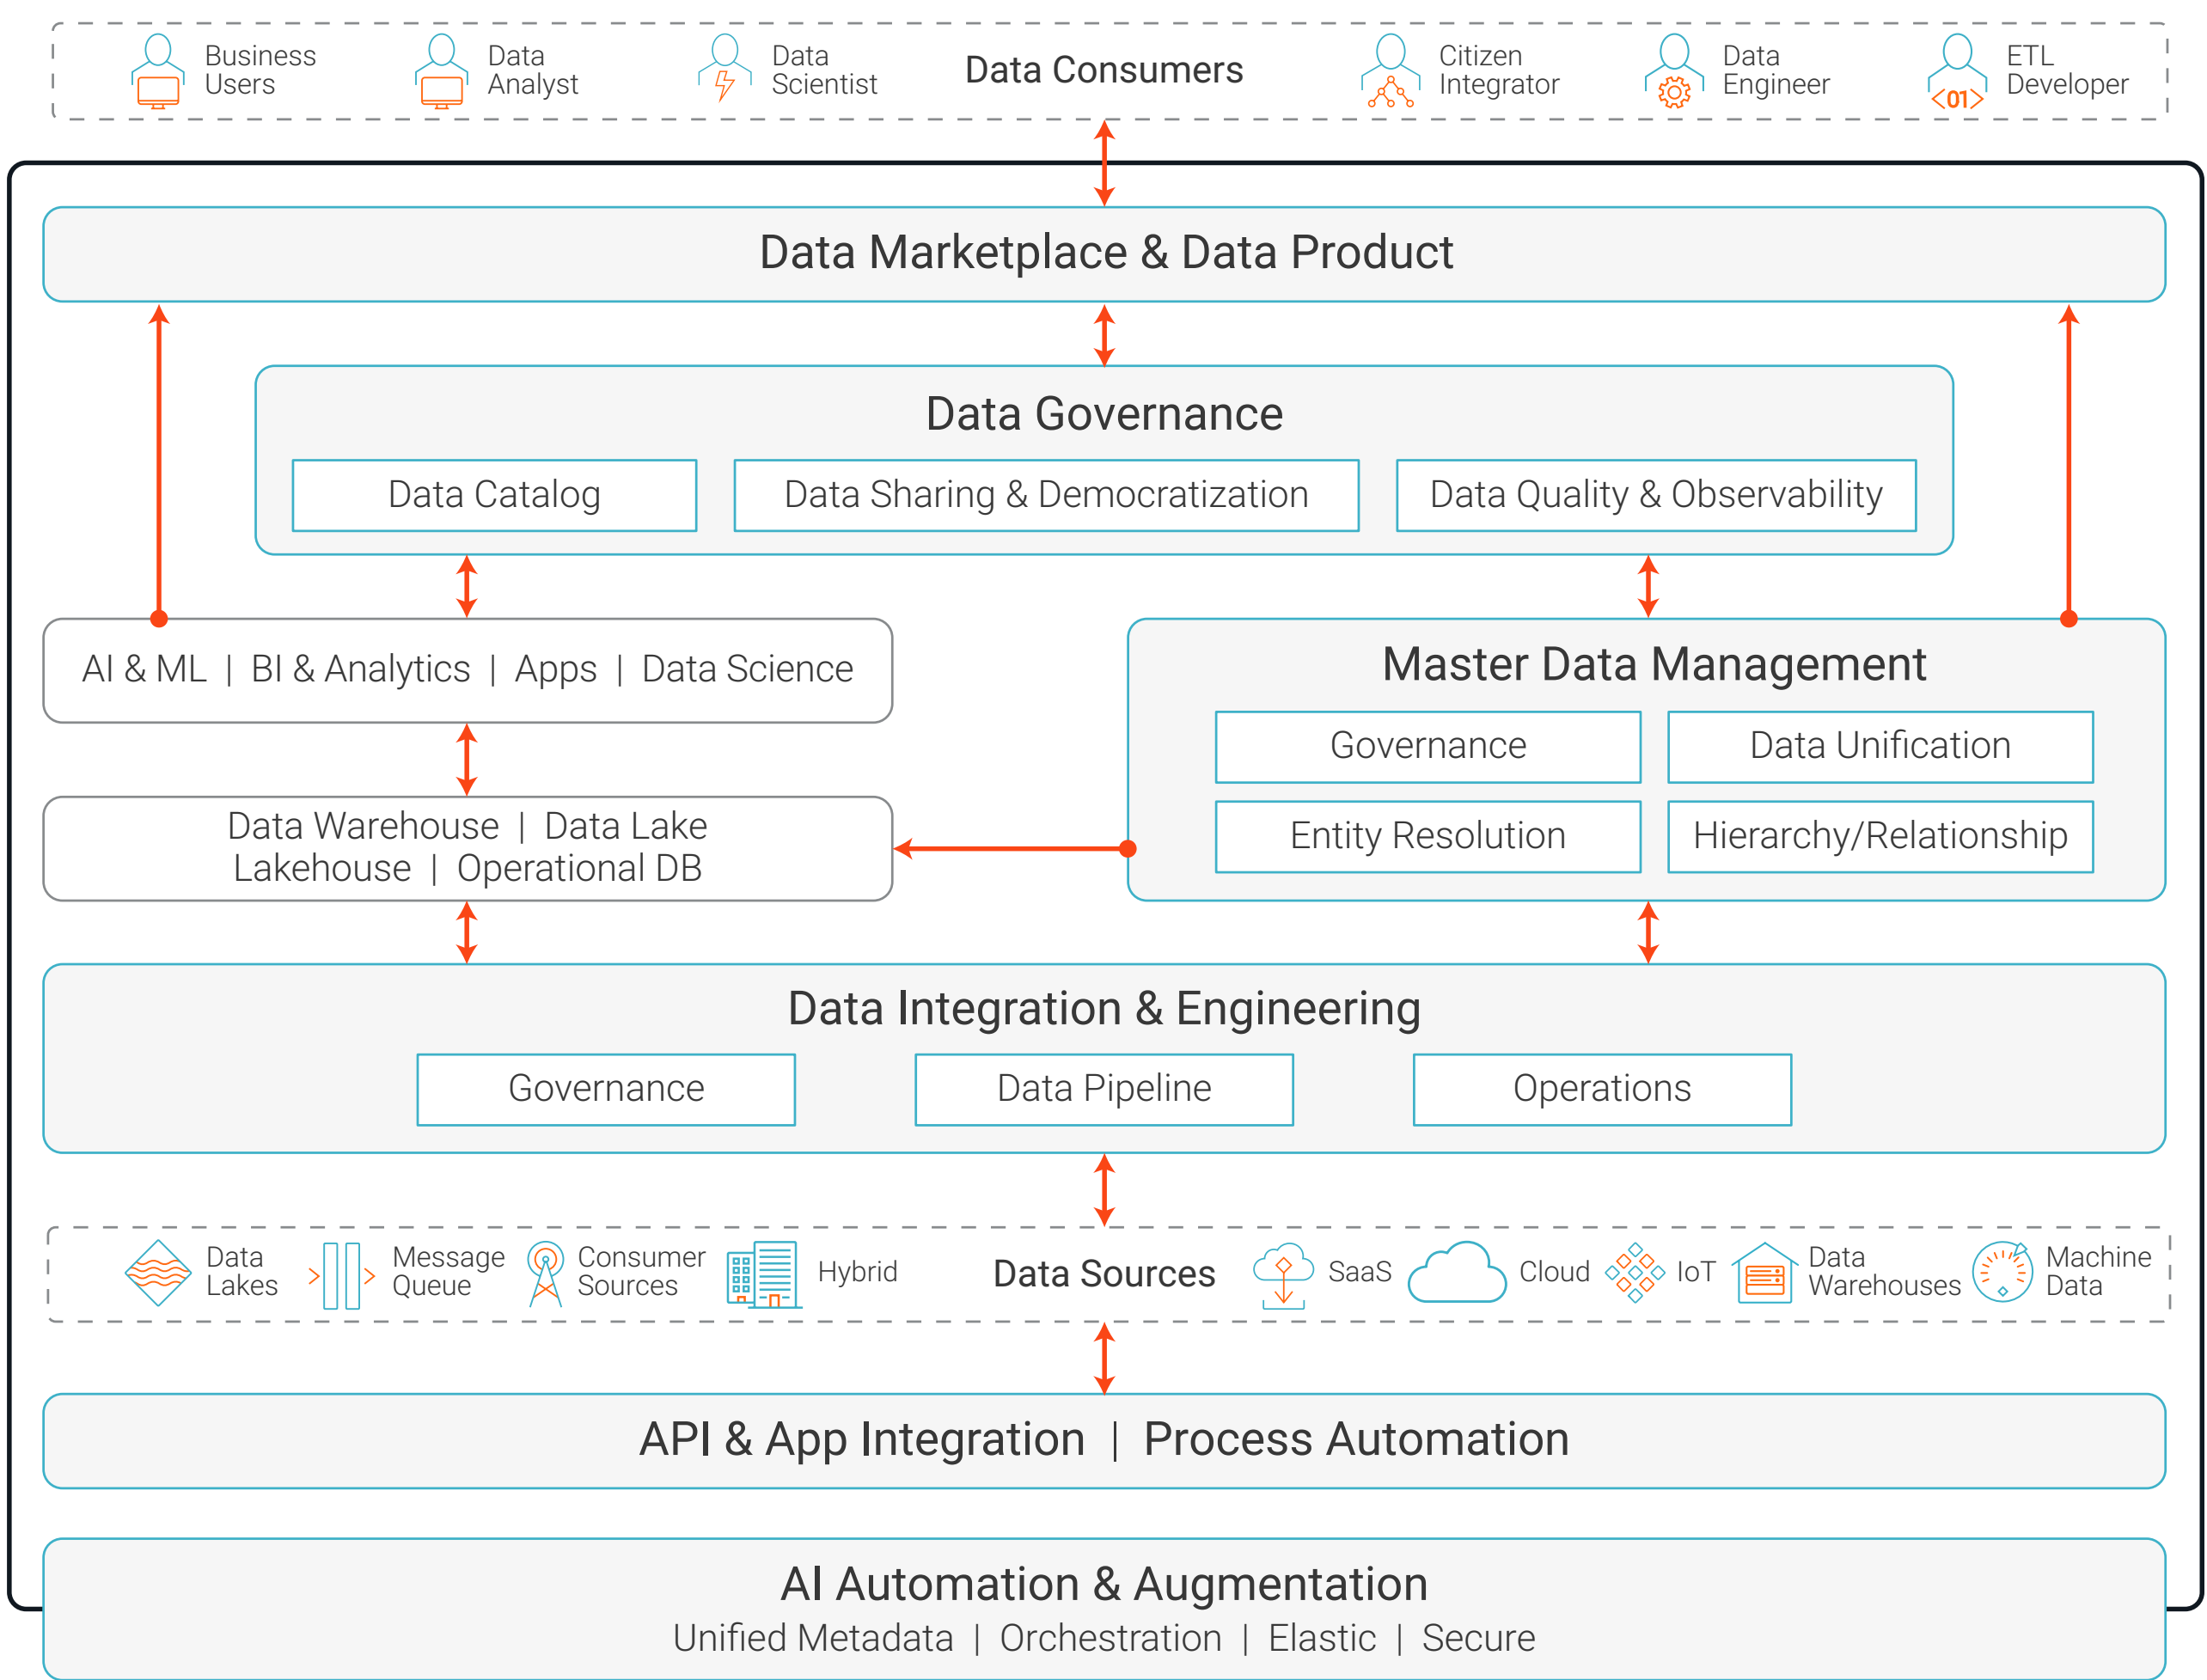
Business Users
Data Analyst
Data Scientist
Data Consumers
Citizen Integrator
Data Engineer
<01>
ETL Developer

Data Marketplace & Data Product

Data Governance

Data Catalog

Data Sharing & Democratization

Data Quality & Observability

AI & ML | BI & Analytics | Apps | Data Science

Master Data Management

Governance

Data Unification

Entity Resolution

Hierarchy/Relationship

Data Warehouse | Data Lake
Lakehouse | Operational DB

Data Integration & Engineering

Governance

Data Pipeline

Operations

Data Lakes
Message Queue
Consumer Sources
Hybrid
Data Sources
SaaS
Cloud
IoT
Data Warehouses
Machine Data

API & App Integration | Process Automation

AI Automation & Augmentation
Unified Metadata | Orchestration | Elastic | Secure